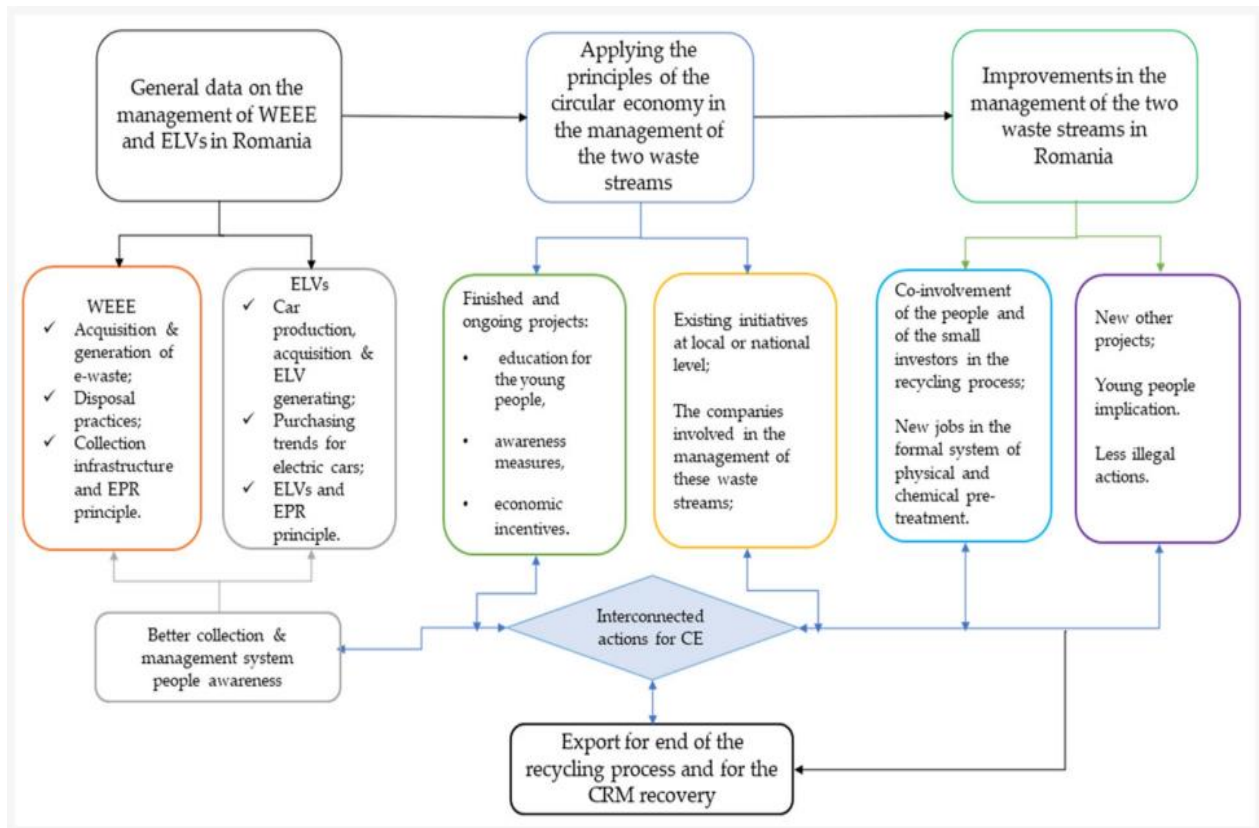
General data on the management of WEEE and ELVs in Romania

Applying the principles of the circular economy in the management of the two waste streams

Improvements in the management of the two waste streams in Romania

WEEE
✓ Acquisition & generation of e-waste;
✓ Disposal practices;
✓ Collection infrastructure and EPR principle.

ELVs
✓ Car production, acquisition & ELV generating;
✓ Purchasing trends for electric cars;
✓ ELVs and EPR principle.

Finished and ongoing projects:
• education for the young people,
• awareness measures,
• economic incentives.

Existing initiatives at local or national level;

The companies involved in the management of these waste streams;

Co-involvement of the people and of the small investors in the recycling process;

New jobs in the formal system of physical and chemical pre-treatment.

New other projects;

Young people implication.

Less illegal actions.

Better collection & management system people awareness

Interconnected actions for CE

Export for end of the recycling process and for the CRM recovery